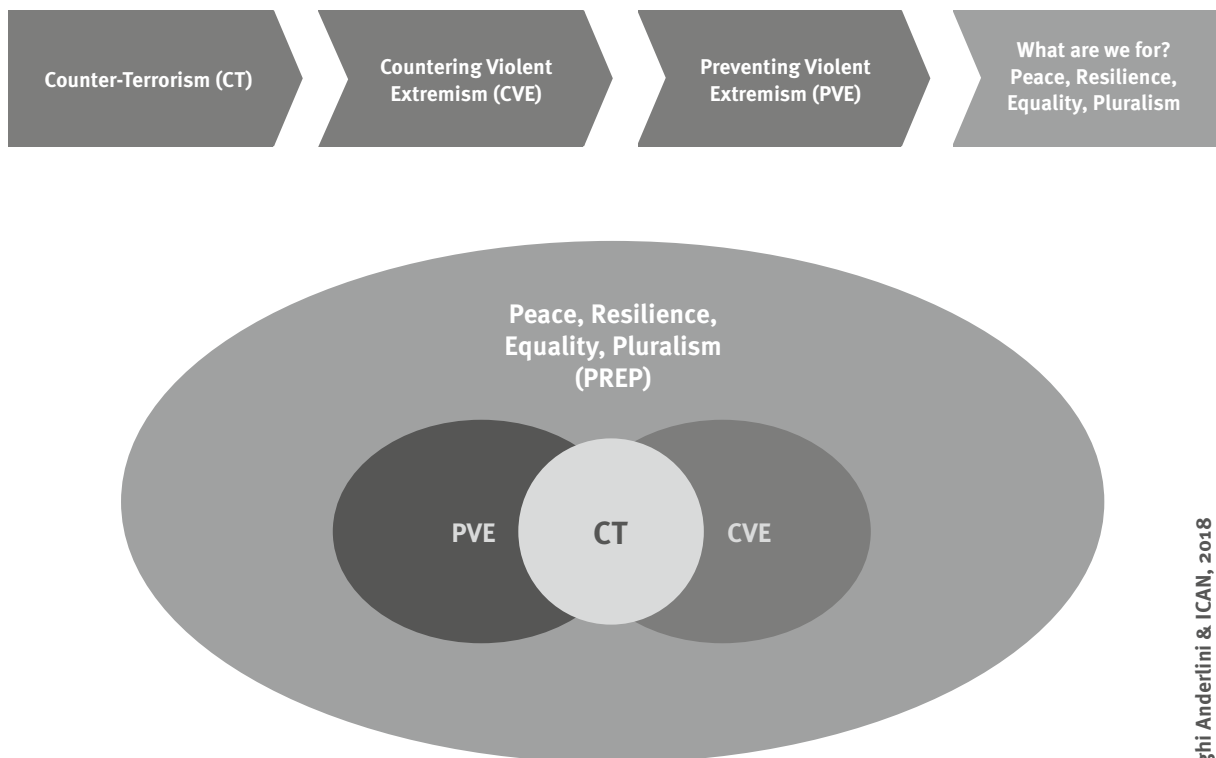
Counter-Terrorism (CT)

Countering Violent Extremism (CVE)

Preventing Violent Extremism (PVE)

What are we for? Peace, Resilience, Equality, Pluralism

Peace, Resilience, Equality, Pluralism (PREP)

PVE

CT

CVE

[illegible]ghi Anderlini & ICAN, 2018